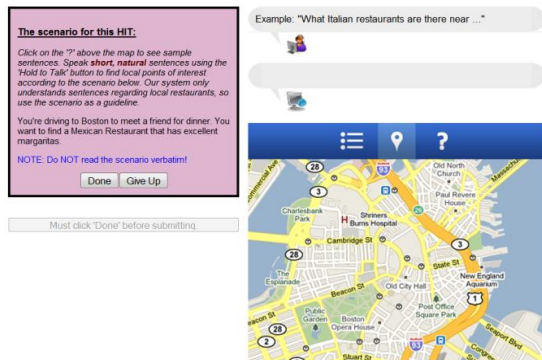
The scenario for this HIT:

Click on the '?' above the map to see sample sentences. Speak **short, natural** sentences using the 'Hold to Talk' button to find local points of interest according to the scenario below. Our system only understands sentences regarding local restaurants, so use the scenario as a guideline.

You're driving to Boston to meet a friend for dinner. You want to find a Mexican Restaurant that has excellent margaritas.

NOTE: Do NOT read the scenario verbatim!

Done Give Up

Must click 'Done' before submitting.

Example: "What Italian restaurants are there near ..."

?

Old North Church
Paul Revere House
Charlesbank Park
Shriners Burns Hospital
Cambridge St
The Esplanade
Old City Hall
State St
New England Aquarium
Beacon St
Post Office Square Park
Public Garden
Boston Opera House
Stuart St
Commercial Ave
Seaport Blvd
28
3
93
3
28
2
1
93
2